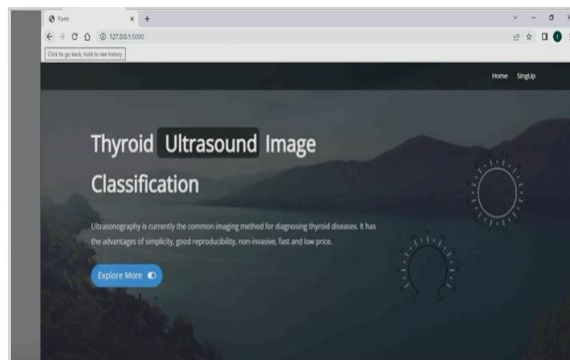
Form

127.0.0.1:5000

Click to go back, hold to see history

Home SingUp

Thyroid Ultrasound Image Classification

Ultrasonography is currently the common imaging method for diagnosing thyroid diseases. It has the advantages of simplicity, good reproducibility, non-invasive, fast and low price.

Explore More